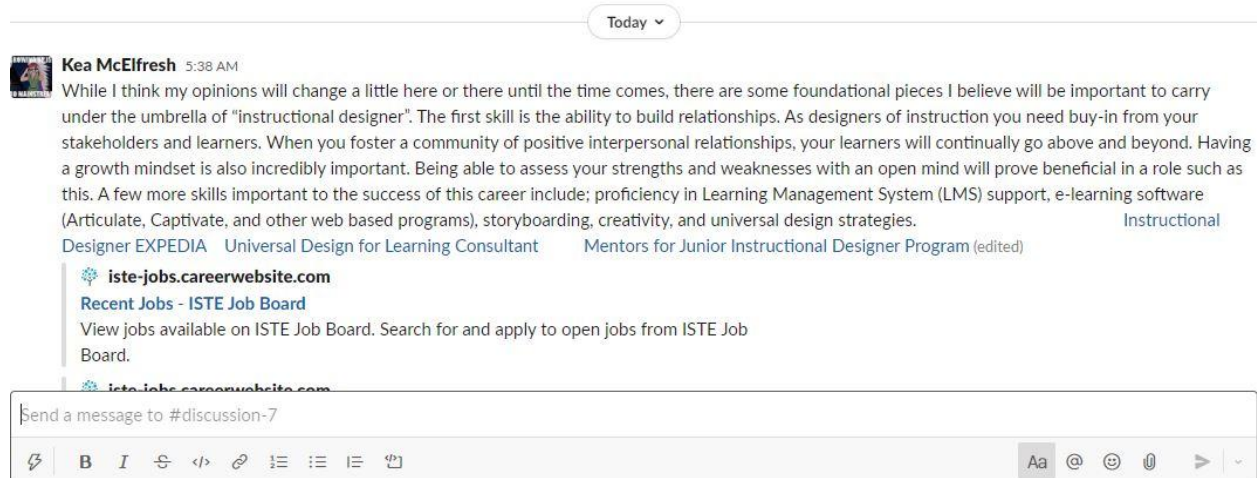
Today

Kea McElfresh 5:38 AM

While I think my opinions will change a little here or there until the time comes, there are some foundational pieces I believe will be important to carry under the umbrella of "instructional designer". The first skill is the ability to build relationships. As designers of instruction you need buy-in from your stakeholders and learners. When you foster a community of positive interpersonal relationships, your learners will continually go above and beyond. Having a growth mindset is also incredibly important. Being able to assess your strengths and weaknesses with an open mind will prove beneficial in a role such as this. A few more skills important to the success of this career include; proficiency in Learning Management System (LMS) support, e-learning software (Articulate, Captivate, and other web based programs), storyboarding, creativity, and universal design strategies. Instructional Designer EXPEDIA Universal Design for Learning Consultant Mentors for Junior Instructional Designer Program (edited)

iste-jobs.careerwebsite.com
Recent Jobs - ISTE Job Board
View jobs available on ISTE Job Board. Search for and apply to open jobs from ISTE Job Board.

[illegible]

Send a message to #discussion-7

B I Aa @